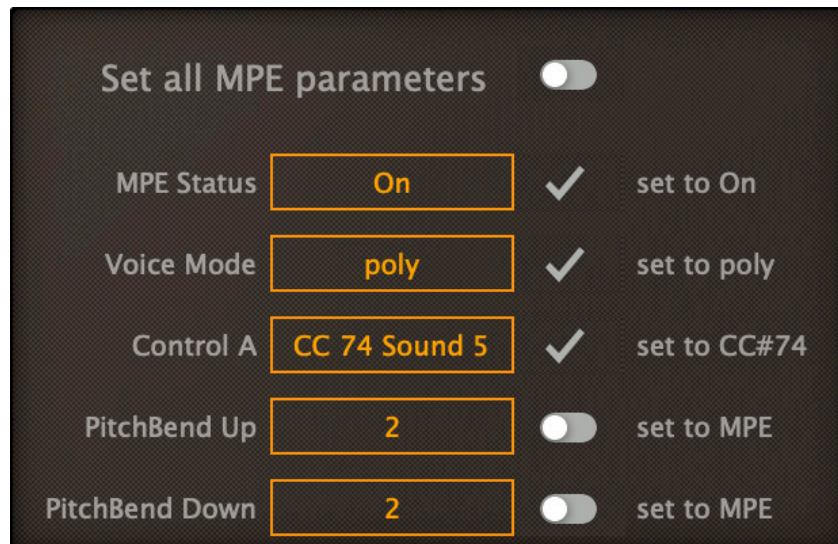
Set all MPE parameters

| | | | |
|---|---|---|---|
| MPE Status | On | ✓ | set to On |
| Voice Mode | poly | ✓ | set to poly |
| Control A | CC 74 Sound 5 | ✓ | set to CC#74 |
| PitchBend Up | 2 | | set to MPE |
| PitchBend Down | 2 | | set to MPE |